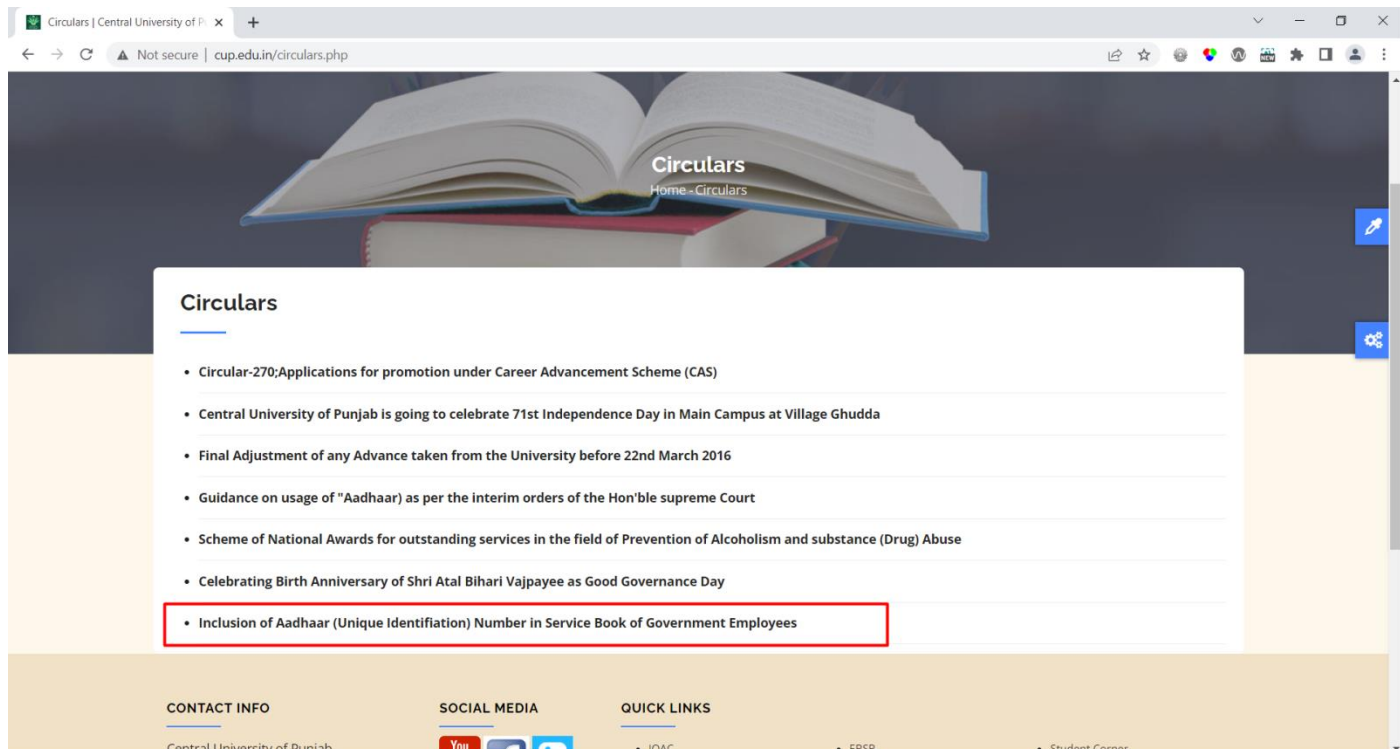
Circulars | Central University of P ×  +

Not secure | cup.edu.in/circulars.php

Circulars
Home - Circulars

Circulars

• Circular-270;Applications for promotion under Career Advancement Scheme (CAS)
• Central University of Punjab is going to celebrate 71st Independence Day in Main Campus at Village Ghudda
• Final Adjustment of any Advance taken from the University before 22nd March 2016
• Guidance on usage of "Aadhaar) as per the interim orders of the Hon'ble supreme Court
• Scheme of National Awards for outstanding services in the field of Prevention of Alcoholism and substance (Drug) Abuse
• Celebrating Birth Anniversary of Shri Atal Bihari Vajpayee as Good Governance Day
• Inclusion of Aadhaar (Unique Identifiation) Number in Service Book of Government Employees

CONTACT INFO
Central University of Punjab

SOCIAL MEDIA
You

QUICK LINKS
• IQAC
• EBSB
• Student Corner